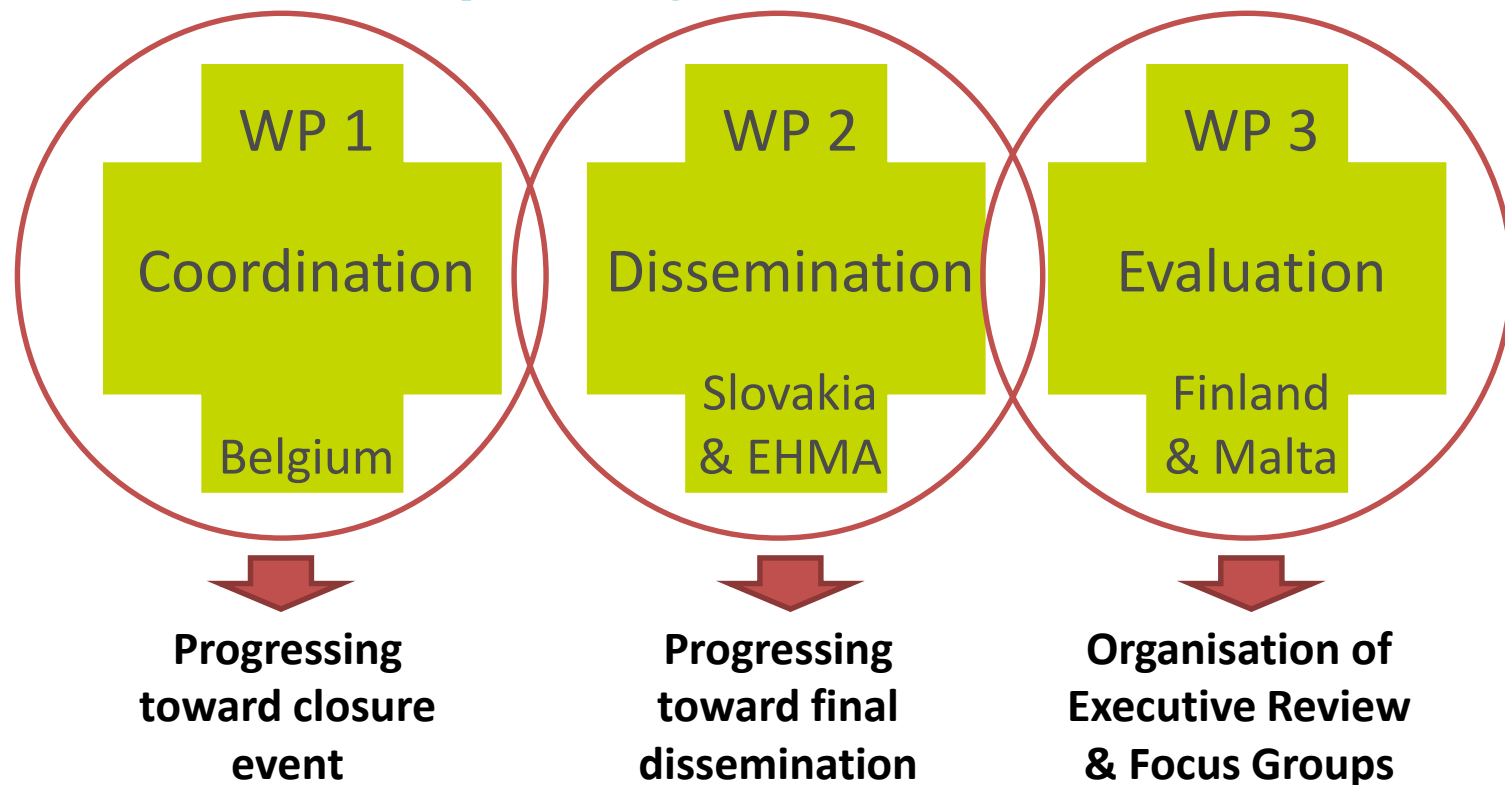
WP 1

Coordination

Belgium

WP 2

Dissemination

Slovakia & EHMA

WP 3

Evaluation

Finland & Malta

Progressing toward closure event

Progressing toward final dissemination

Organisation of Executive Review & Focus Groups